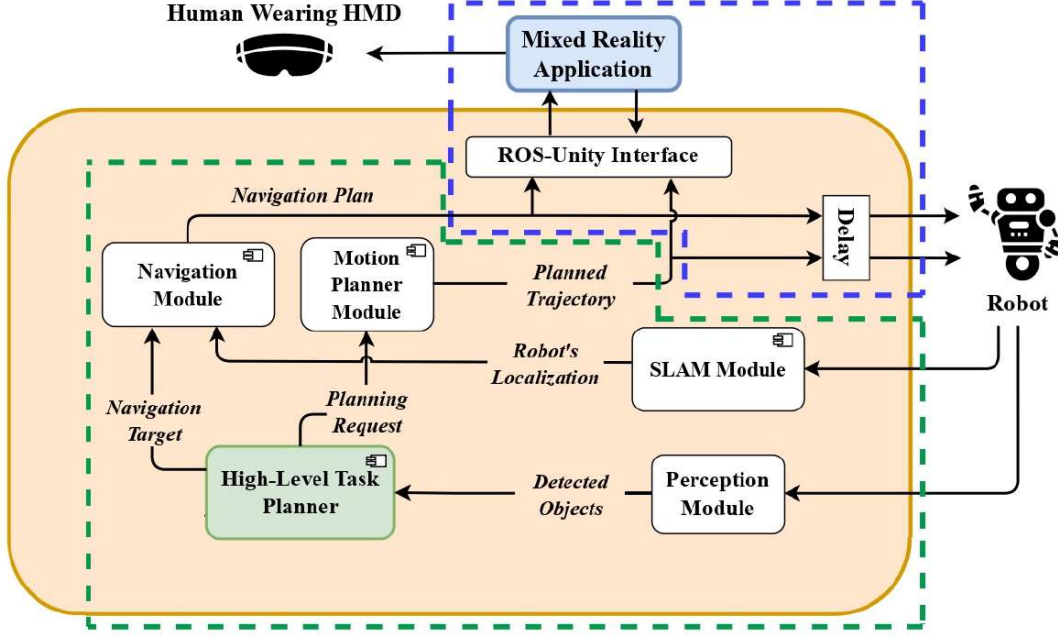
Human Wearing HMD

Mixed Reality Application

ROS-Unity Interface

Navigation Plan

Delay

Robot

Navigation Module

Motion Planner Module

Planned Trajectory

Robot's Localization

SLAM Module

Navigation Target

Planning Request

High-Level Task Planner

Detected Objects

Perception Module